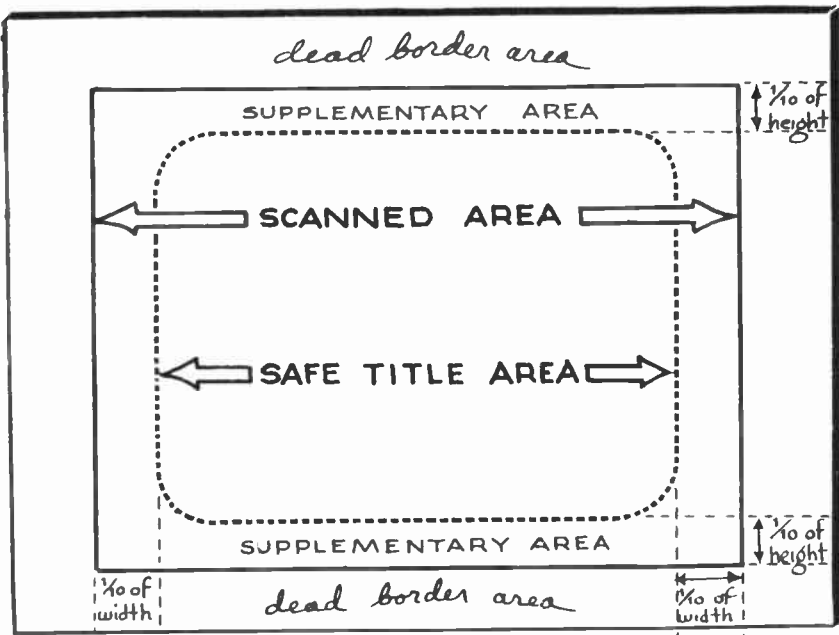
dead border area

SUPPLEMENTARY AREA

$\frac{1}{10}$ of height

SCANNED AREA

SAFE TITLE AREA

SUPPLEMENTARY AREA

$\frac{1}{10}$ of height

$\frac{1}{10}$ of width

dead border area

$\frac{1}{10}$ of width